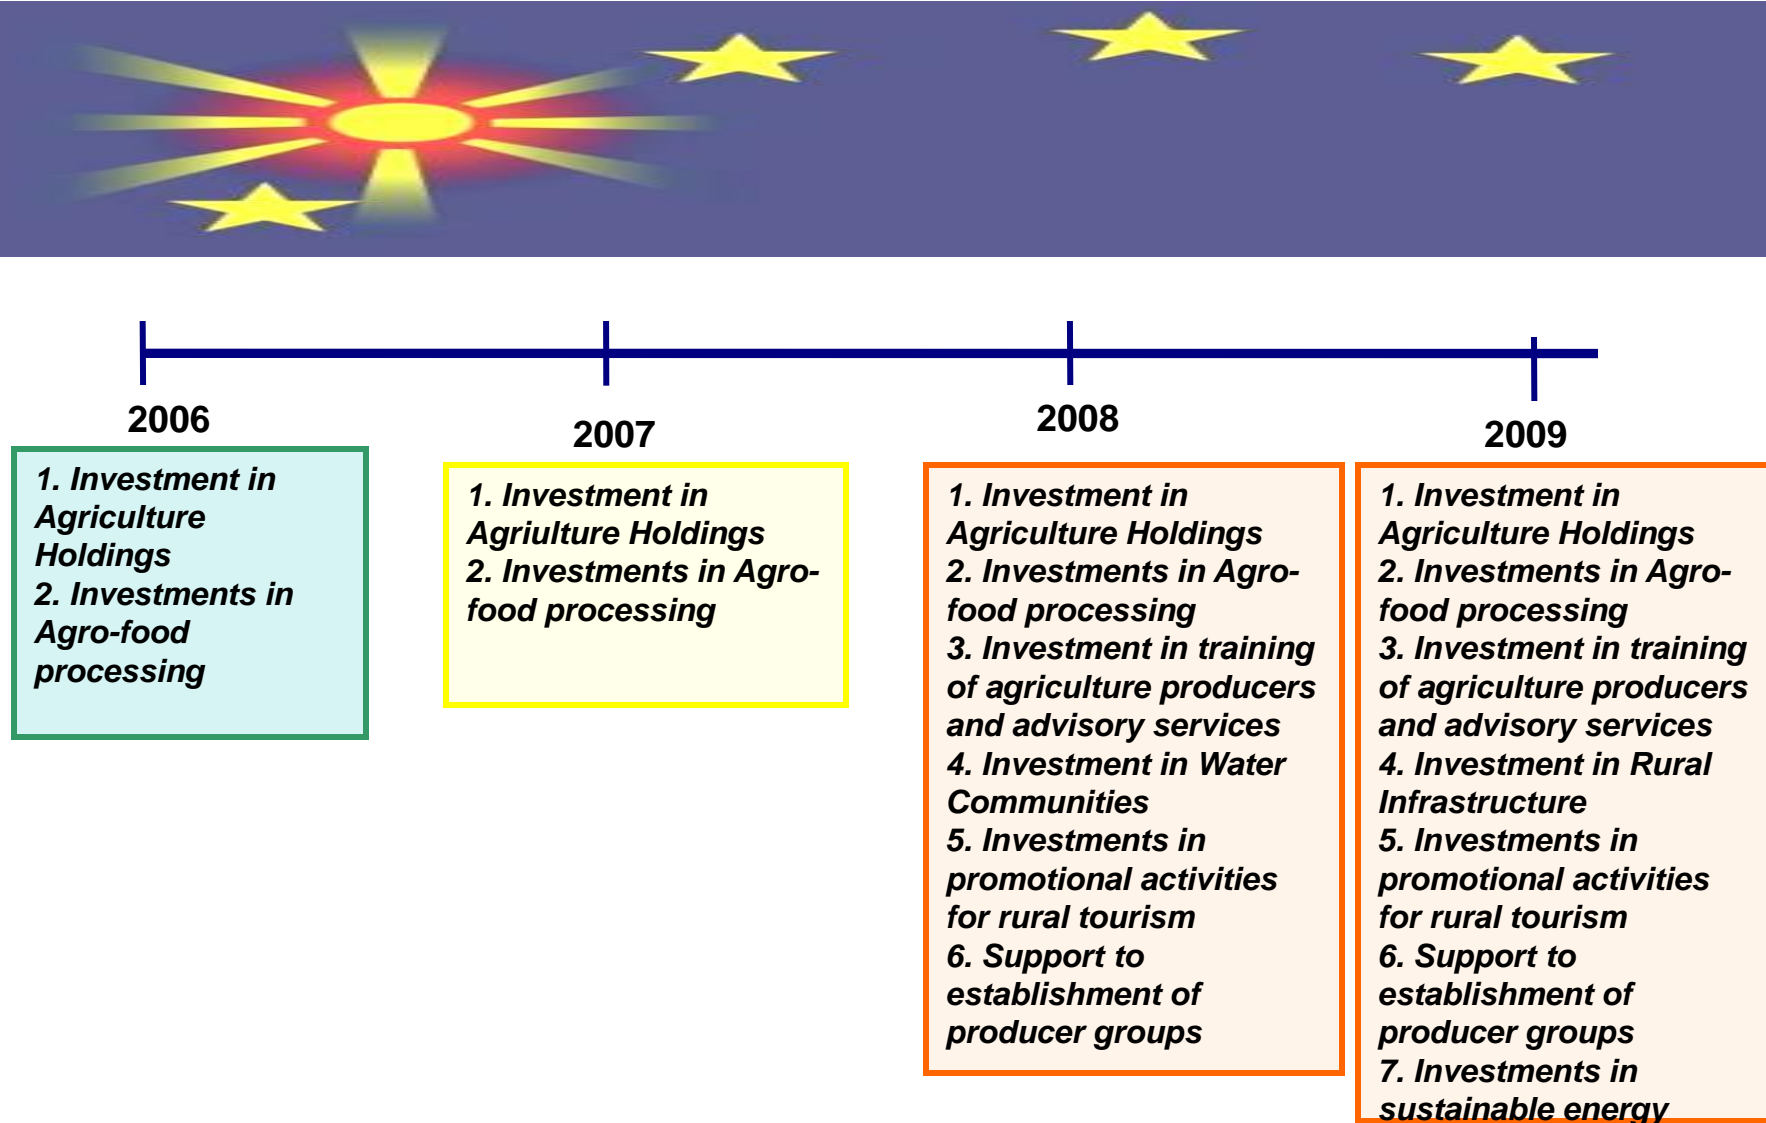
2006

1. Investment in Agriculture Holdings
2. Investments in Agro-food processing

2007

1. Investment in Agriulture Holdings
2. Investments in Agro-food processing

2008

1. Investment in Agriculture Holdings
2. Investments in Agro-food processing
3. Investment in training of agriculture producers and advisory services
4. Investment in Water Communities
5. Investments in promotional activities for rural tourism
6. Support to establishment of producer groups

2009

1. Investment in Agriculture Holdings
2. Investments in Agro-food processing
3. Investment in training of agriculture producers and advisory services
4. Investment in Rural Infrastructure
5. Investments in promotional activities for rural tourism
6. Support to establishment of producer groups
7. Investments in sustainable energy